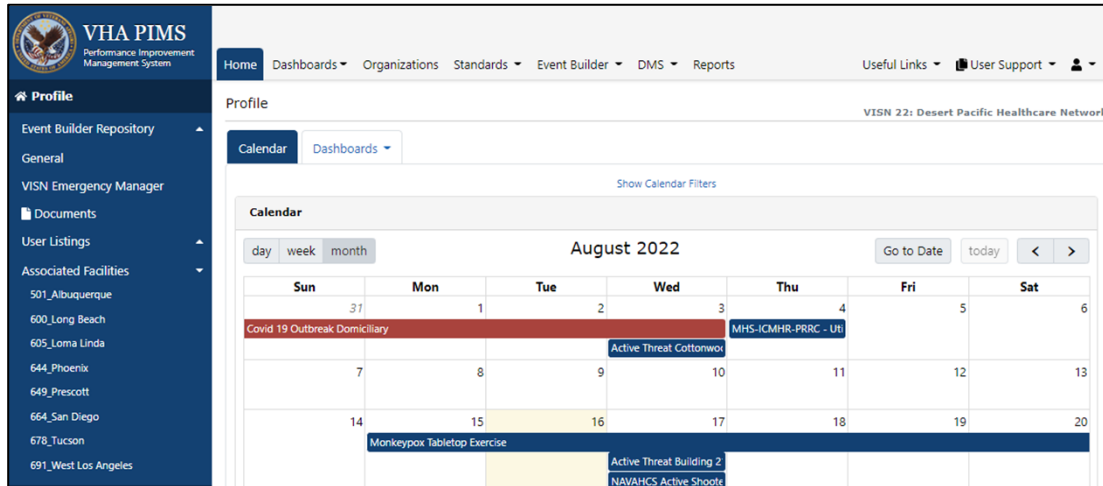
VHA PIMS
Performance Improvement Management System

Profile
Event Builder Repository
General
VISN Emergency Manager
Documents
User Listings
Associated Facilities
501_Albuquerque
600_Long Beach
605_Loma Linda
644_Phoenix
649_Prescott
664_San Diego
678_Tucson
691_West Los Angeles

Home Dashboards Organizations Standards Event Builder DMS Reports Useful Links User Support

Profile
VISN 22: Desert Pacific Healthcare Networ

Calendar Dashboards

Show Calendar Filters

Calendar

day week month
August 2022
Go to Date today

| Sun | Mon | Tue | Wed | Thu | Fri | Sat |
|---|---|---|---|---|---|---|
| 31 | 1 | 2 | 3 | 4 | 5 | 6 |
| Covid 19 Outbreak Domiciliary | | | Active Threat Cottonwo | MHS-ICMHR-PRRC - Uti | | |
| 7 | 8 | 9 | 10 | 11 | 12 | 13 |
| 14 | 15 | 16 | 17 | 18 | 19 | 20 |
| | Monkeypox Tabletop Exercise | | Active Threat Building 2 | | | |
| | | | NAVAHCS Active Shoote | | | |